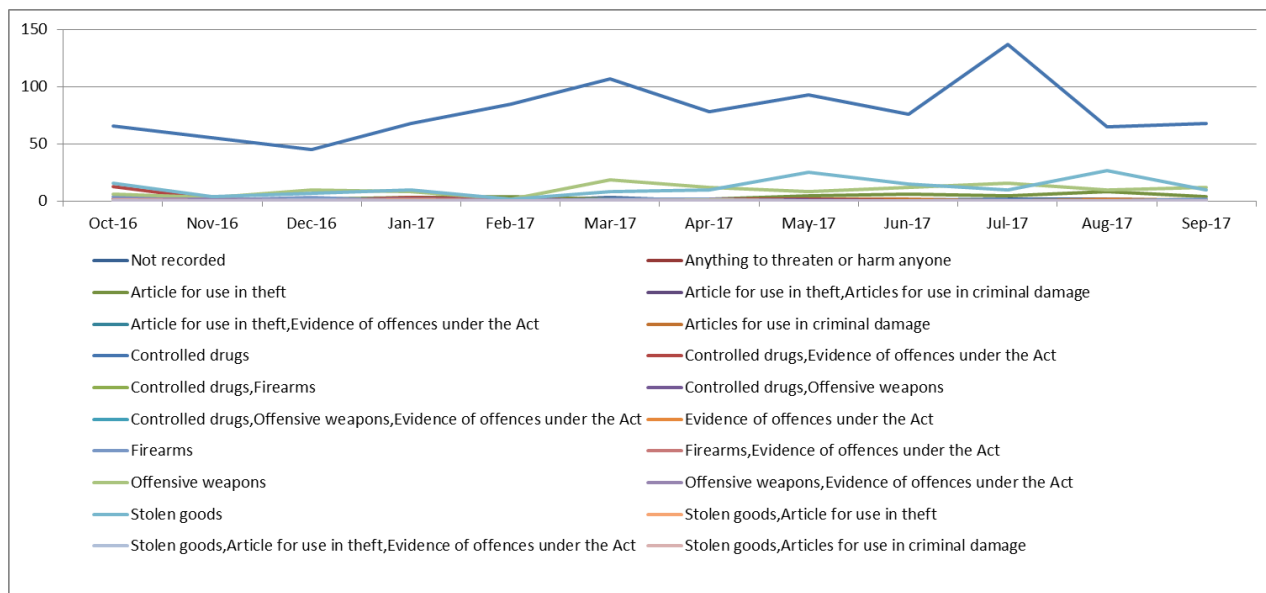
150
100
50
0

Oct-16 Nov-16 Dec-16 Jan-17 Feb-17 Mar-17 Apr-17 May-17 Jun-17 Jul-17 Aug-17 Sep-17

Not recorded
Anything to threaten or harm anyone
Article for use in theft
Article for use in theft,Articles for use in criminal damage
Article for use in theft,Evidence of offences under the Act
Articles for use in criminal damage
Controlled drugs
Controlled drugs,Evidence of offences under the Act
Controlled drugs,Firearms
Controlled drugs,Offensive weapons
Controlled drugs,Offensive weapons,Evidence of offences under the Act
Evidence of offences under the Act
Firearms
Firearms,Evidence of offences under the Act
Offensive weapons
Offensive weapons,Evidence of offences under the Act
Stolen goods
Stolen goods,Article for use in theft
Stolen goods,Article for use in theft,Evidence of offences under the Act
Stolen goods,Articles for use in criminal damage